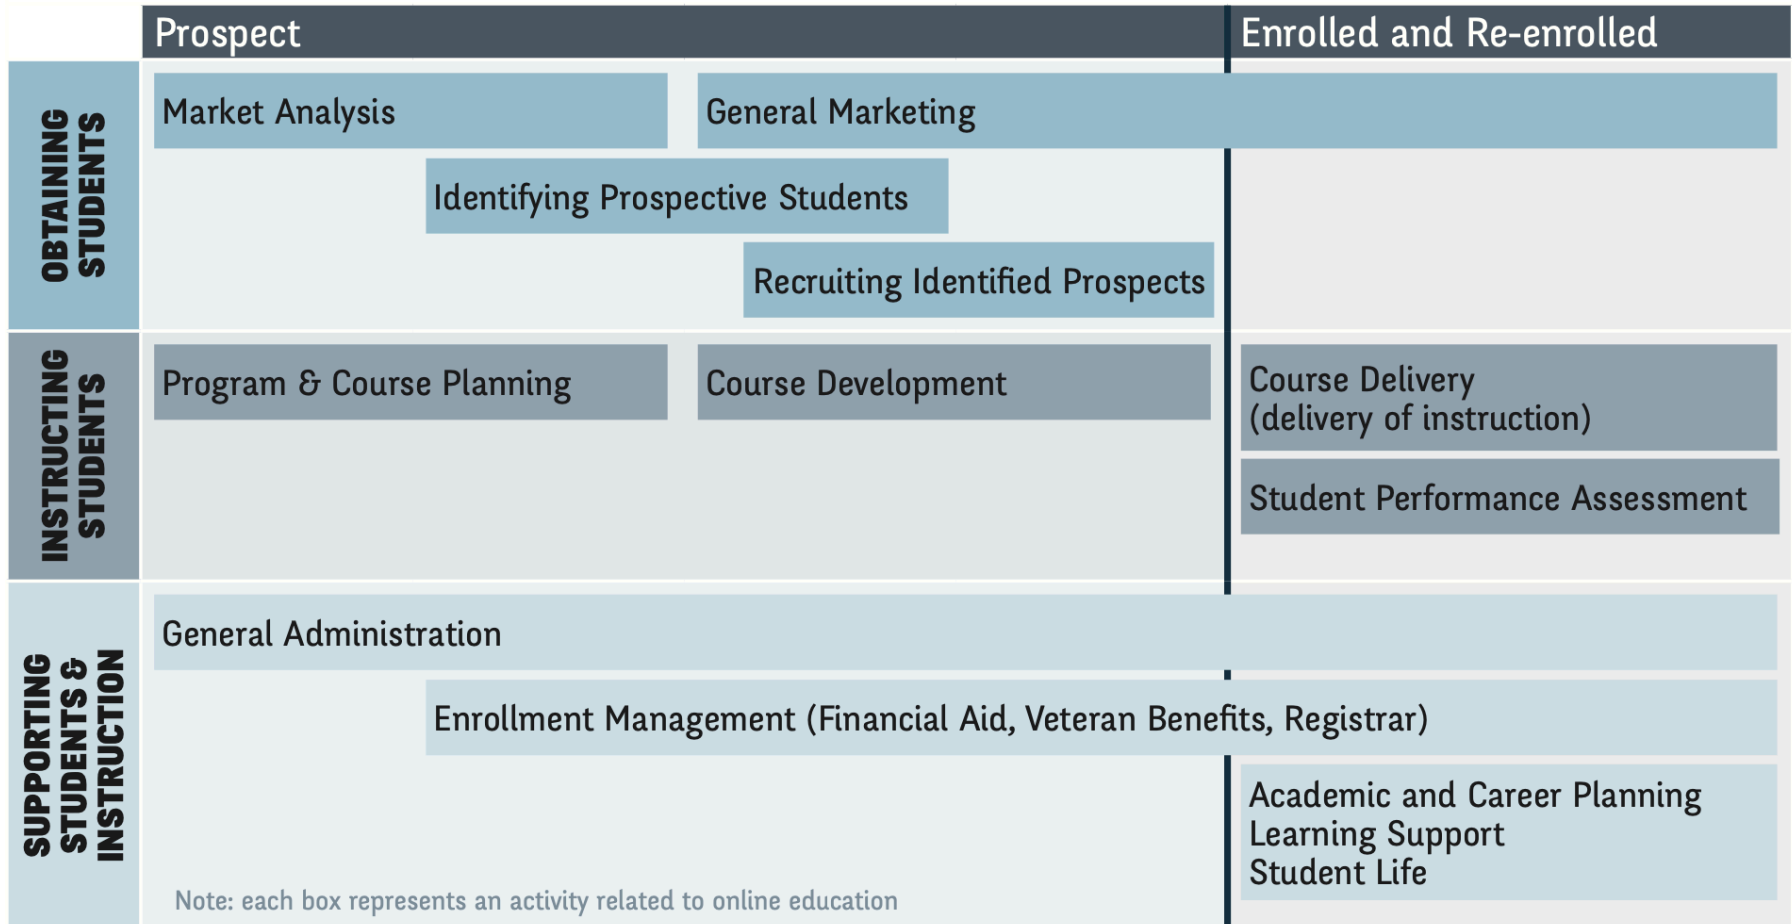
Prospect

Enrolled and Re-enrolled

OBTAINING STUDENTS

Market Analysis

General Marketing

Identifying Prospective Students

Recruiting Identified Prospects

INSTRUCTING STUDENTS

Program & Course Planning

Course Development

Course Delivery (delivery of instruction)

Student Performance Assessment

SUPPORTING STUDENTS & INSTRUCTION

General Administration

Enrollment Management (Financial Aid, Veteran Benefits, Registrar)

Academic and Career Planning
Learning Support
Student Life

Note: each box represents an activity related to online education